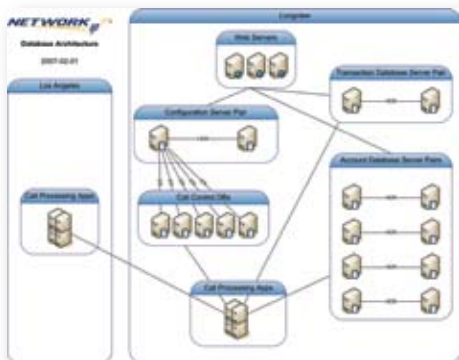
NETWORK

Database Architecture

2007-02-01

Los Angeles

Call Processing Apps

Longview

Web Servers

Transaction Database Server Pair

Configuration Server Pair

Call Control DBs

Account Database Server Pairs

Call Processing Apps